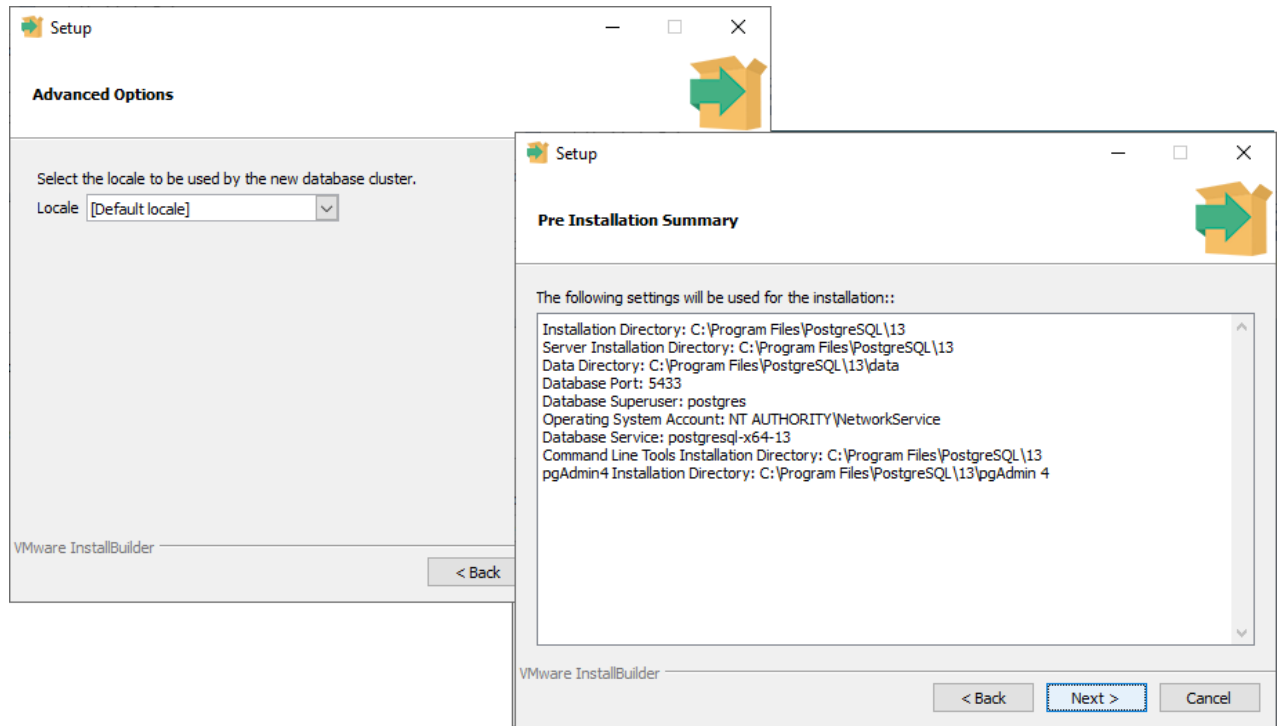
Setup

Advanced Options

Select the locale to be used by the new database cluster.

Locale [Default locale]

VMware InstallBuilder

< Back

Setup

Pre Installation Summary

The following settings will be used for the installation::

Installation Directory: C:\Program Files\PostgreSQL\13
Server Installation Directory: C:\Program Files\PostgreSQL\13
Data Directory: C:\Program Files\PostgreSQL\13\data
Database Port: 5433
Database Superuser: postgres
Operating System Account: NT AUTHORITY\NetworkService
Database Service: postgresql-x64-13
Command Line Tools Installation Directory: C:\Program Files\PostgreSQL\13
pgAdmin4 Installation Directory: C:\Program Files\PostgreSQL\13\pgAdmin 4

VMware InstallBuilder

< Back Next > Cancel